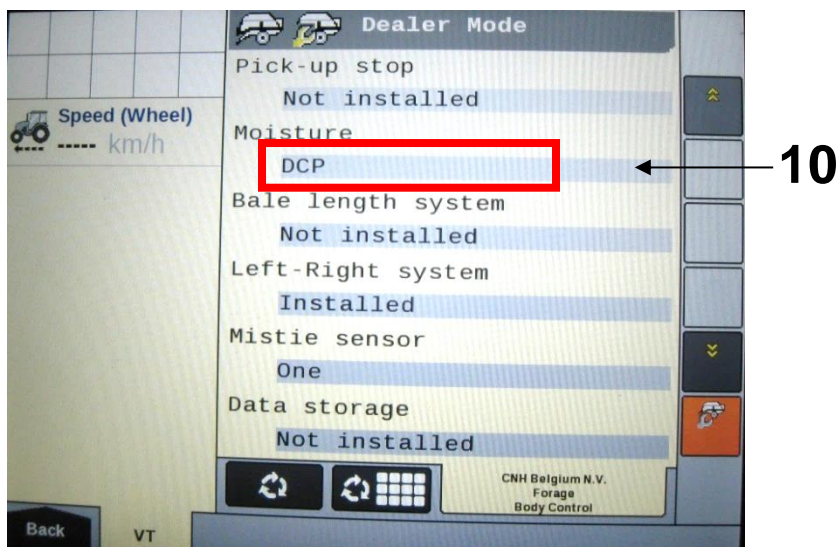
Dealer Mode

Speed (Wheel)
----- km/h

Pick-up stop
Not installed
Moisture
DCP
Bale length system
Not installed
Left-Right system
Installed
Mistie sensor
One
Data storage
Not installed

10

CNH Belgium N.V.
Forage
Body Control

Back
VT